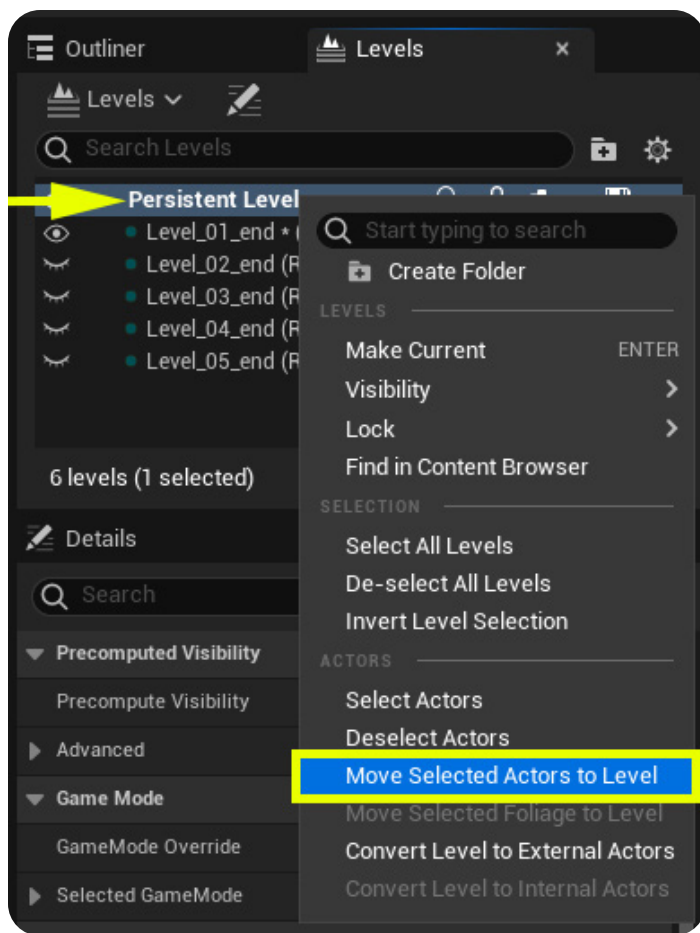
Outliner
Levels ×

Levels

Search Levels

Persistent Level
Level_01_end * (
Level_02_end (R
Level_03_end (R
Level_04_end (R
Level_05_end (R

6 levels (1 selected)

Details

Search

Precomputed Visibility
Precompute Visibility
Advanced
Game Mode
GameMode Override
Selected GameMode

Start typing to search
Create Folder
LEVELS
Make Current ENTER
Visibility
Lock
Find in Content Browser
SELECTION
Select All Levels
De-select All Levels
Invert Level Selection
ACTORS
Select Actors
Deselect Actors
Move Selected Actors to Level
Move Selected Foliage to Level
Convert Level to External Actors
Convert Level to Internal Actors